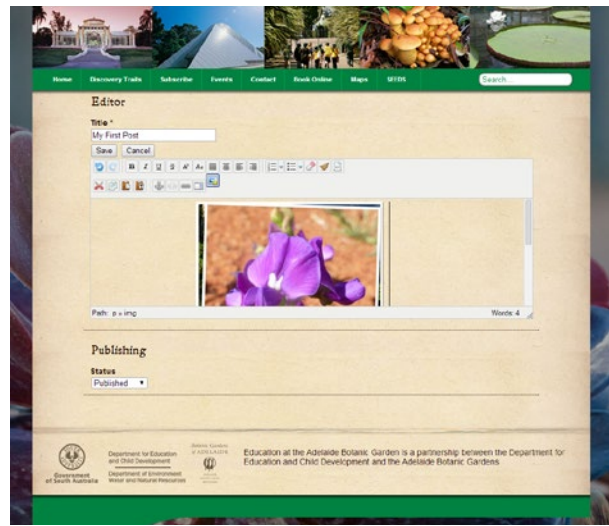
Home Discovery Trails Subscribe Events Contact Book Online Maps UEDS Search...

Editor

Title *

My First Post

Save Cancel

Path: p » img

Words: 4

Publishing

Status

Published

Government of South Australia

Department for Education and Child Development

Department of Environment Water and Natural Resources

Botanic Gardens of Adelaide

Education at the Adelaide Botanic Garden is a partnership between the Department for Education and Child Development and the Adelaide Botanic Gardens